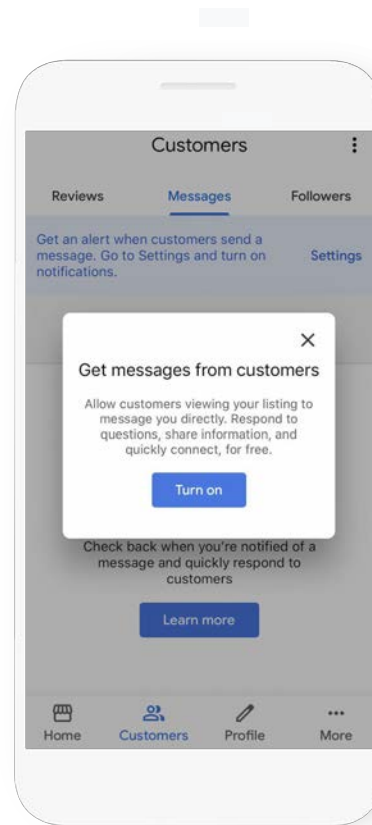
Customers

Reviews Messages Followers

Get an alert when customers send a message. Go to Settings and turn on notifications. Settings

×

Get messages from customers

Allow customers viewing your listing to message you directly. Respond to questions, share information, and quickly connect, for free.

Turn on

Check back when you're notified of a message and quickly respond to customers

Learn more

Home Customers Profile More